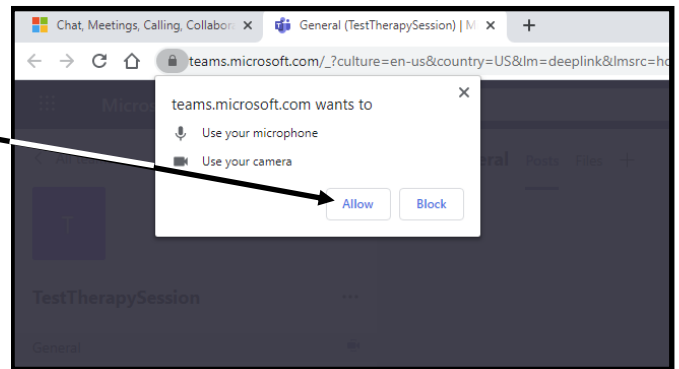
Chat, Meetings, Calling, Collabor ×
General (TestTherapySession) | M ×
+
teams.microsoft.com/_?culture=en-us&country=US&lm=deeplink&lmsrc=ho

teams.microsoft.com wants to
×
Use your microphone
Use your camera
Allow
Block

Micros
General
Posts
Files
T
TestTherapySession
...
General